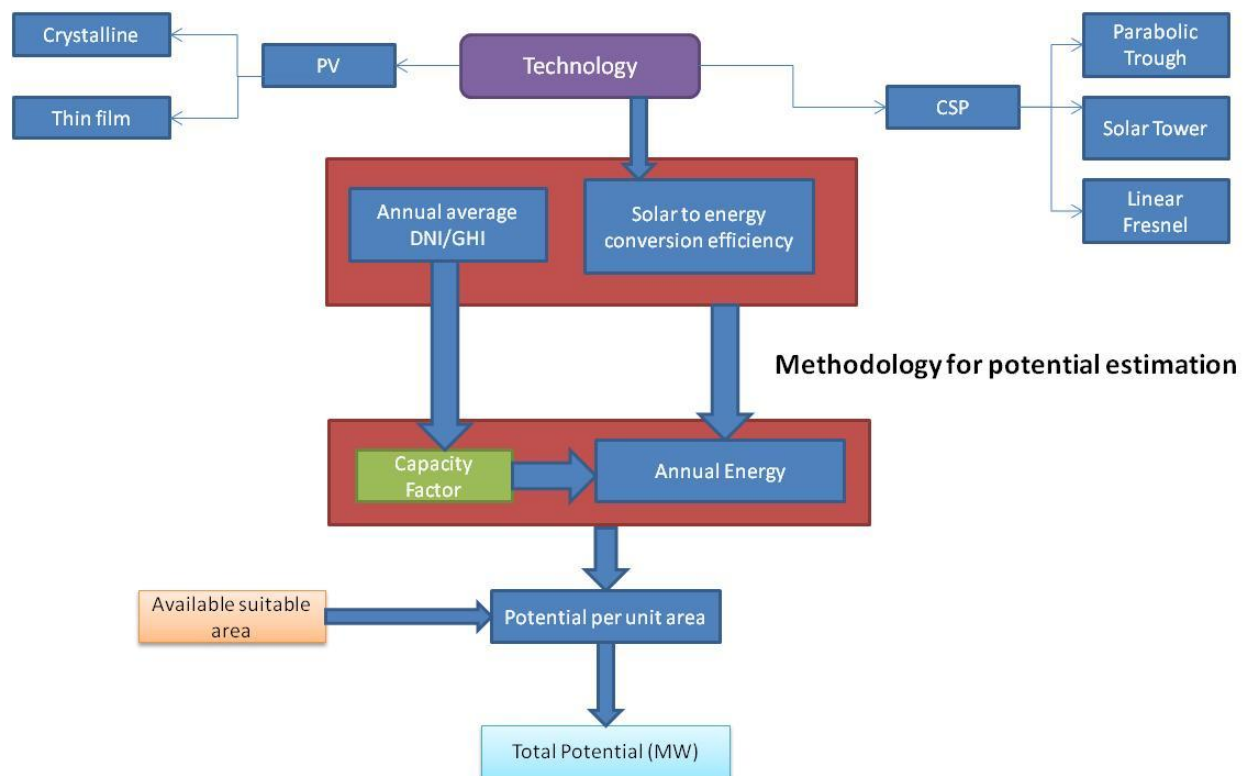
Crystalline

Thin film

PV

Technology

CSP

Parabolic Trough

Solar Tower

Linear Fresnel

Annual average DNI/GHI

Solar to energy conversion efficiency

Methodology for potential estimation

Capacity Factor

Annual Energy

Available suitable area

Potential per unit area

Total Potential (MW)